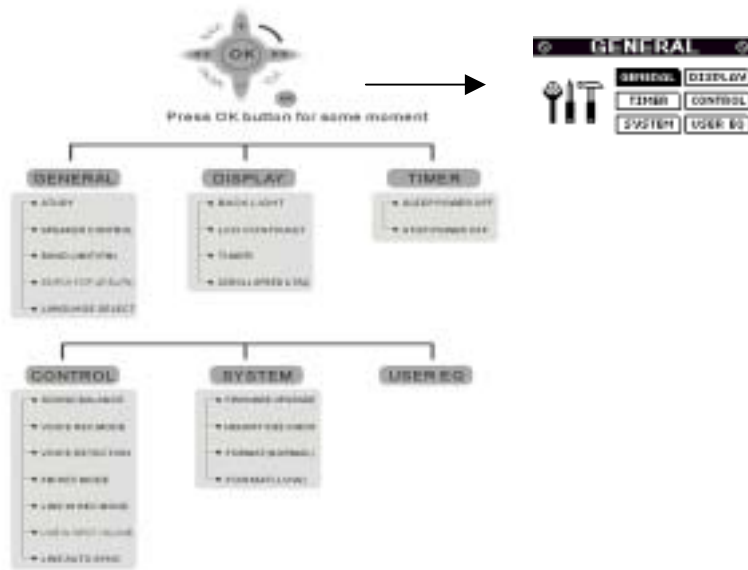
OK

Press OK button for some moment

GENERAL
DISPLAY
TIMER

GENERAL
DISPLAY
TIMER
CONTROL
SYSTEM
USER EQ

GENERAL
• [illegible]
• SPEAKER CONTROL
• BAND LIMITING
• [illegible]
• LANGUAGE SELECT

DISPLAY
• BACK LIGHT
• LCD CONTRAST
• TIMER
• SCROLL SPEED & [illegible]

TIMER
• SLEEP POWER OFF
• STOP POWER OFF

CONTROL
• SOUND BALANCE
• VOICE REC MODE
• VOICE DETECTION
• REPEAT MODE
• LINE IN REC MODE
• LINE IN INPUT VOLUME
• LINE IN AUTO SYNC

SYSTEM
• FIRMWARE UPGRADE
• MEMORY SIZE CHECK
• FORMAT (NORMAL)
• FORMAT (LOW)

USER EQ